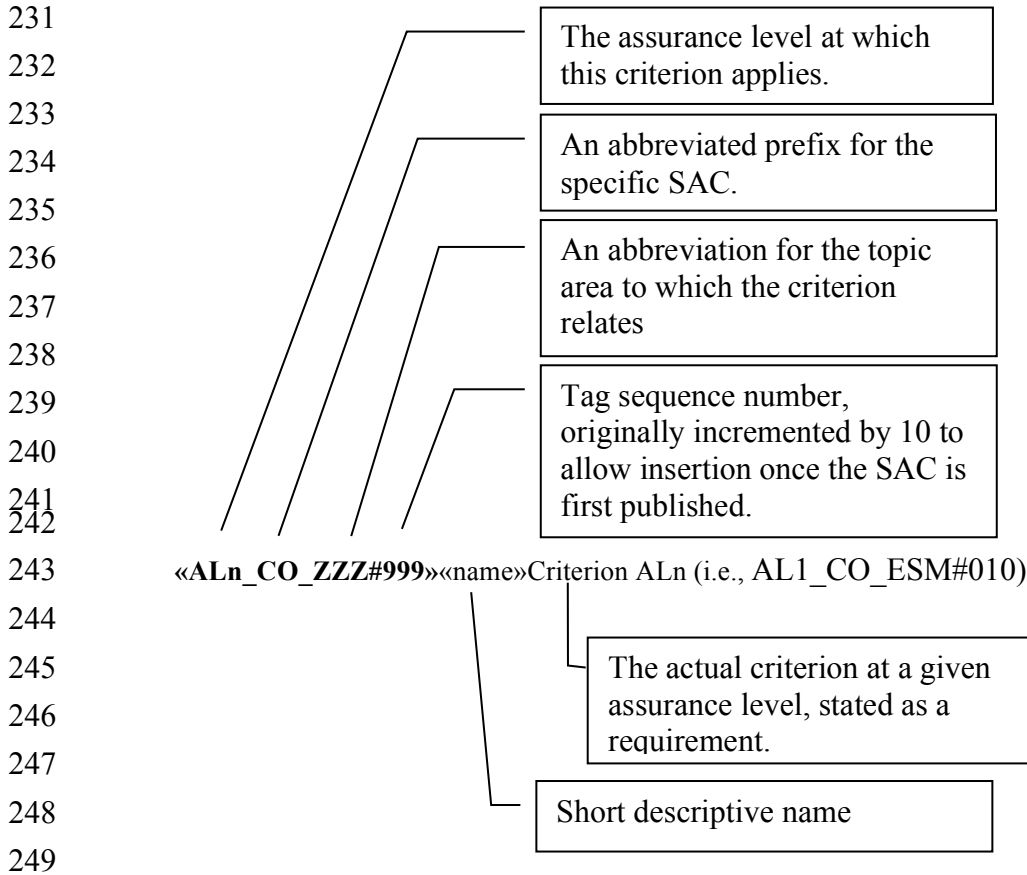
231
232 The assurance level at which this criterion applies.
233
234 An abbreviated prefix for the specific SAC.
235
236 An abbreviation for the topic area to which the criterion relates
237
238
239 Tag sequence number, originally incremented by 10 to allow insertion once the SAC is first published.
240
241
242
243 **«ALn_CO_ZZZ#999»**«name»Criterion ALn (i.e., AL1_CO_ESM#010)
244
245 The actual criterion at a given assurance level, stated as a requirement.
246
247
248 Short descriptive name
249